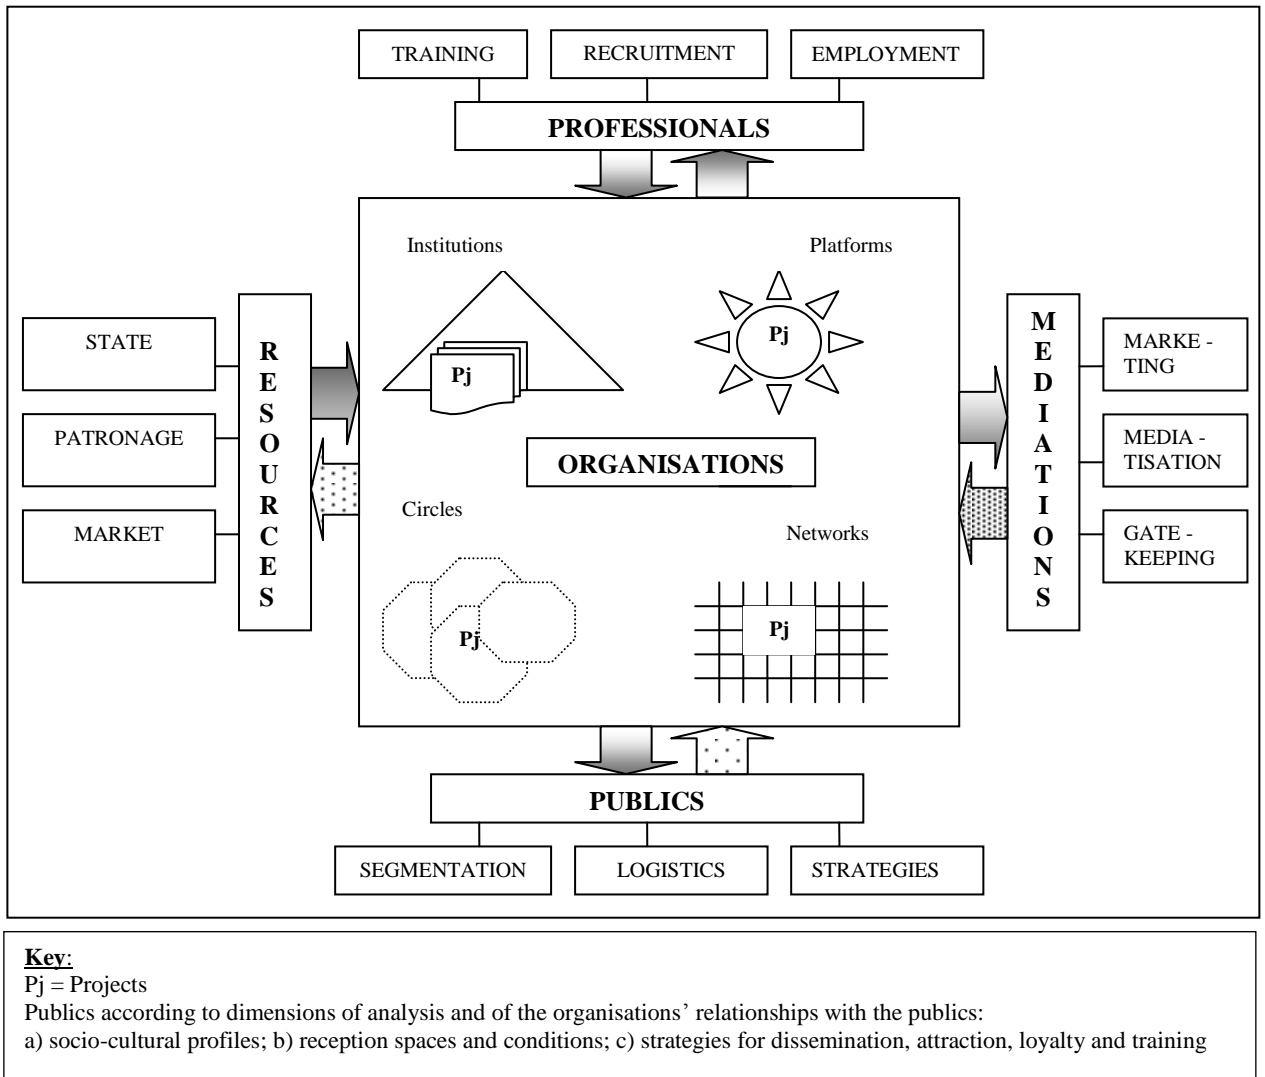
TRAINING

RECRUITMENT

EMPLOYMENT

PROFESSIONALS

Institutions

Platforms

STATE

PATRONAGE

MARKET

RESOURCES

Pj

Pj

MEDIATIONS

MARKE - TING

MEDIA - TISATION

GATE - KEEPING

ORGANISATIONS

Circles

Networks

Pj

Pj

PUBLICS

SEGMENTATION

LOGISTICS

STRATEGIES

**Key**:
Pj = Projects
Publics according to dimensions of analysis and of the organisations' relationships with the publics:
a) socio-cultural profiles; b) reception spaces and conditions; c) strategies for dissemination, attraction, loyalty and training